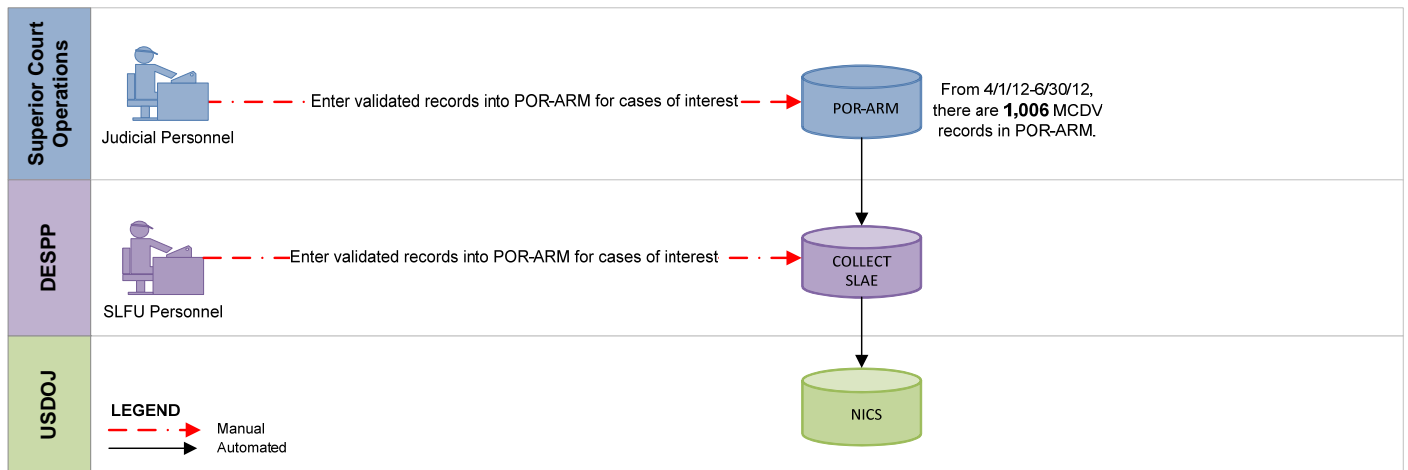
Superior Court Operations

Judicial Personnel

Enter validated records into POR-ARM for cases of interest

POR-ARM

From 4/1/12-6/30/12, there are **1,006** MCDV records in POR-ARM.

DESPP

SLFU Personnel

Enter validated records into POR-ARM for cases of interest

COLLECT SLAE

USDOJ

NICS

LEGEND

Manual

Automated